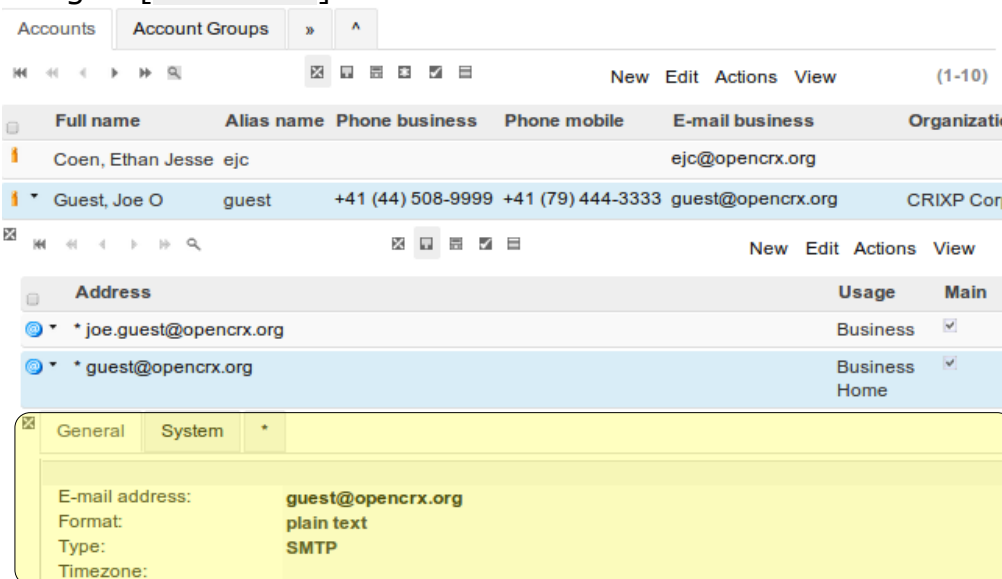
Accounts | Account Groups | » | ^

New Edit Actions View (1-10)

| Full name | Alias name | Phone business | Phone mobile | E-mail business | Organizati |
|---|---|---|---|---|---|
| Coen, Ethan Jesse | ejc | | | ejc@opencrx.org | |
| Guest, Joe O | guest | +41 (44) 508-9999 | +41 (79) 444-3333 | guest@opencrx.org | CRIXP Cor |

New Edit Actions View

| Address | Usage | Main |
|---|---|---|
| * joe.guest@opencrx.org | Business | ✓ |
| * guest@opencrx.org | Business Home | ✓ |

General | System | *

E-mail address: guest@opencrx.org
Format: plain text
Type: SMTP
Timezone: